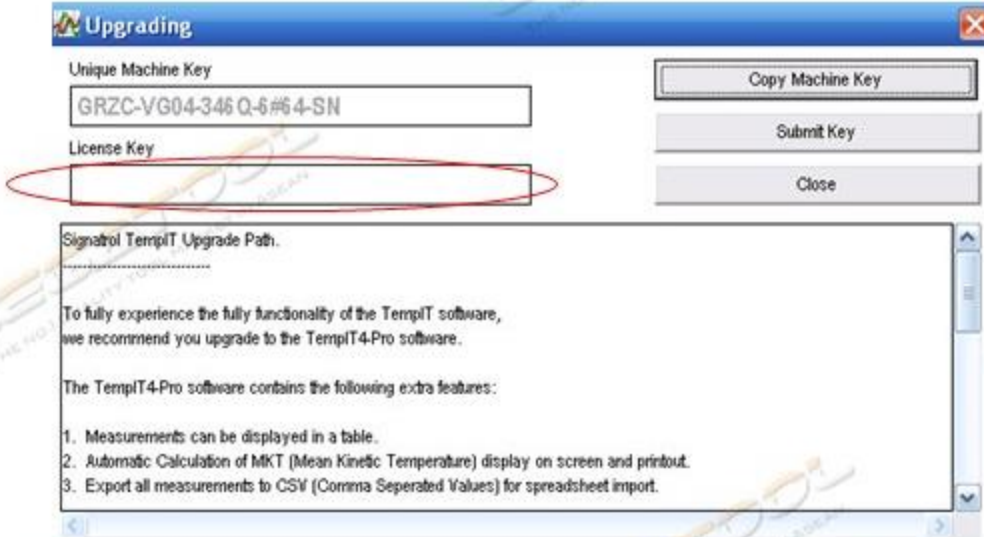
Upgrading

Unique Machine Key

GRZC-VG04-346Q-6#64-SN

License Key

Copy Machine Key

Submit Key

Close

Signatrol TempIT Upgrade Path.

--------------------------------

To fully experience the fully functionality of the TempIT software, we recommend you upgrade to the TempIT4-Pro software.

The TempIT4-Pro software contains the following extra features:

1. Measurements can be displayed in a table.
2. Automatic Calculation of MKT (Mean Kinetic Temperature) display on screen and printout.
3. Export all measurements to CSV (Comma Seperated Values) for spreadsheet import.